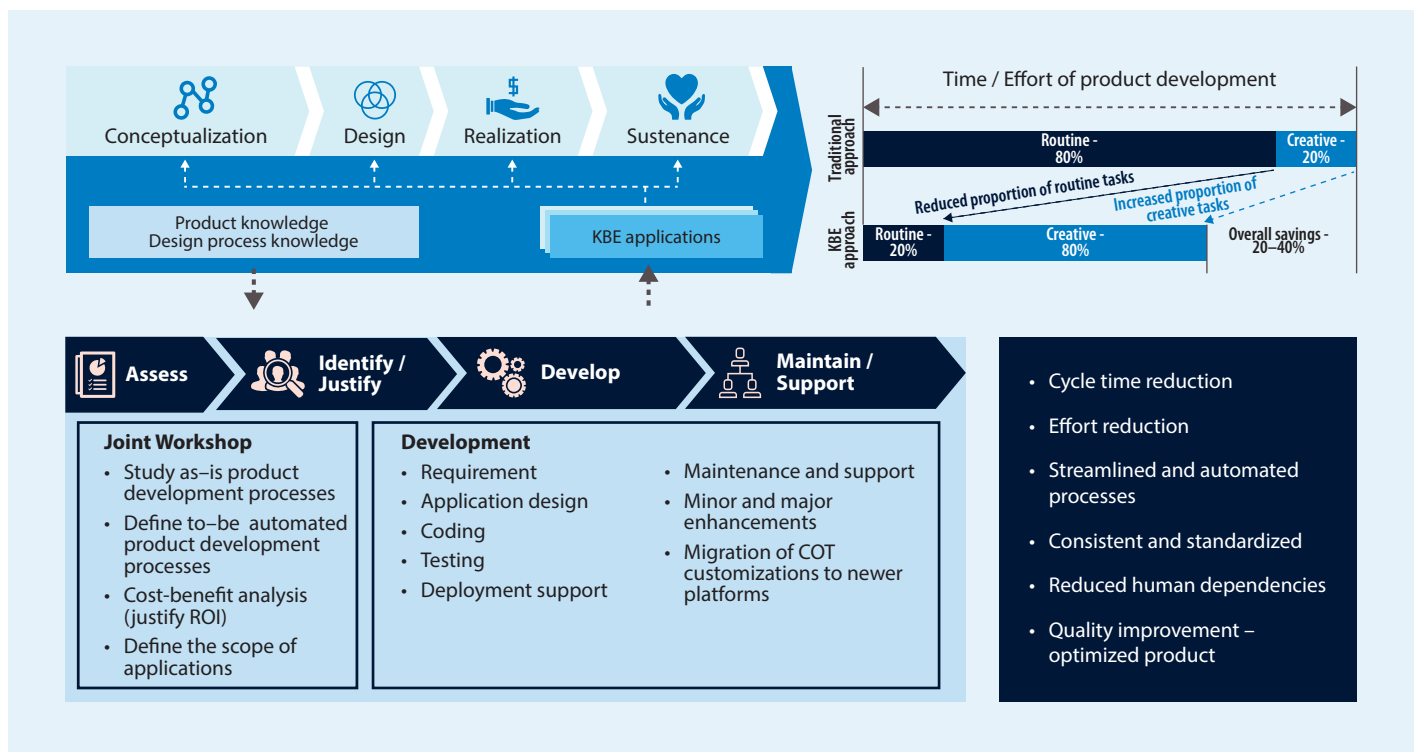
Conceptualization

Design

Realization

Sustenance

Product knowledge
Design process knowledge

KBE applications

Time / Effort of product development

Traditional approach

Routine - 80%

Creative - 20%

Reduced proportion of routine tasks

Increased proportion of creative tasks

KBE approach

Routine - 20%

Creative - 80%

Overall savings - 20–40%

Assess

Identify / Justify

Develop

Maintain / Support

Joint Workshop
• Study as–is product development processes
• Define to–be automated product development processes
• Cost-benefit analysis (justify ROI)
• Define the scope of applications

Development
• Requirement
• Application design
• Coding
• Testing
• Deployment support

• Maintenance and support
• Minor and major enhancements
• Migration of COT customizations to newer platforms

• Cycle time reduction
• Effort reduction
• Streamlined and automated processes
• Consistent and standardized
• Reduced human dependencies
• Quality improvement – optimized product